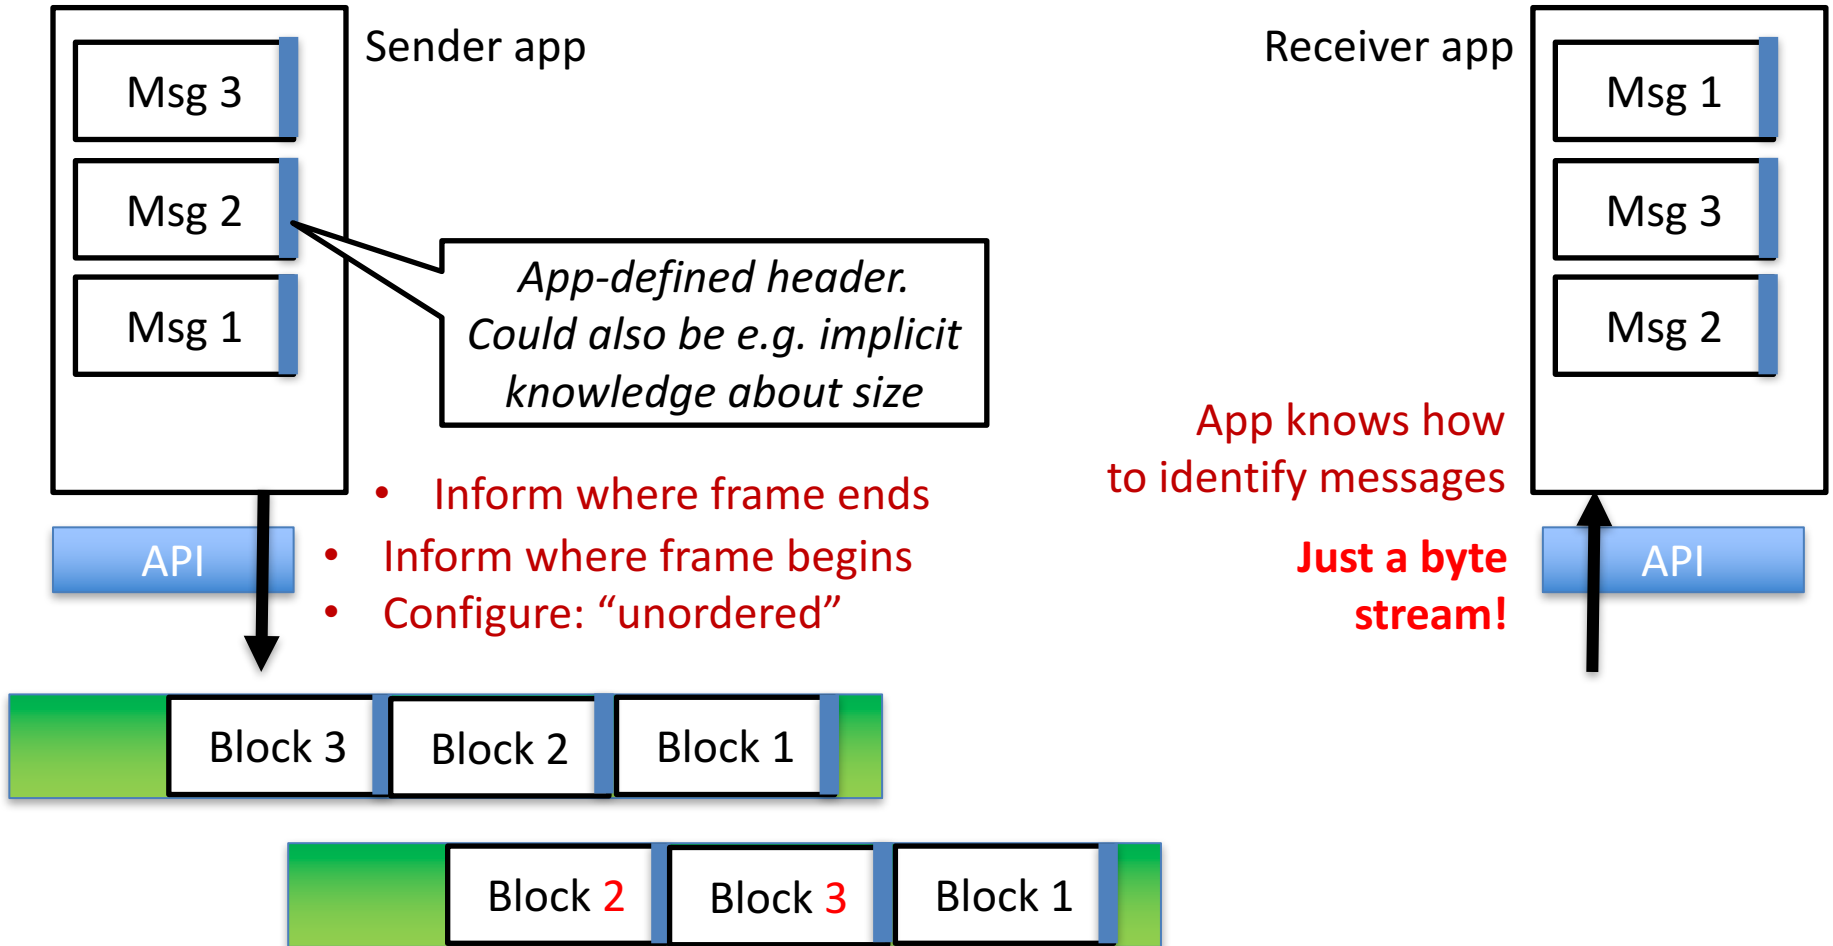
Msg 3

Msg 2

Msg 1

Sender app

App-defined header. Could also be e.g. implicit knowledge about size

Receiver app

Msg 1

Msg 3

Msg 2

App knows how to identify messages

API

• Inform where frame ends
• Inform where frame begins
• Configure: “unordered”

Just a byte stream!

API

Block 3 Block 2 Block 1

Block 2 Block 3 Block 1